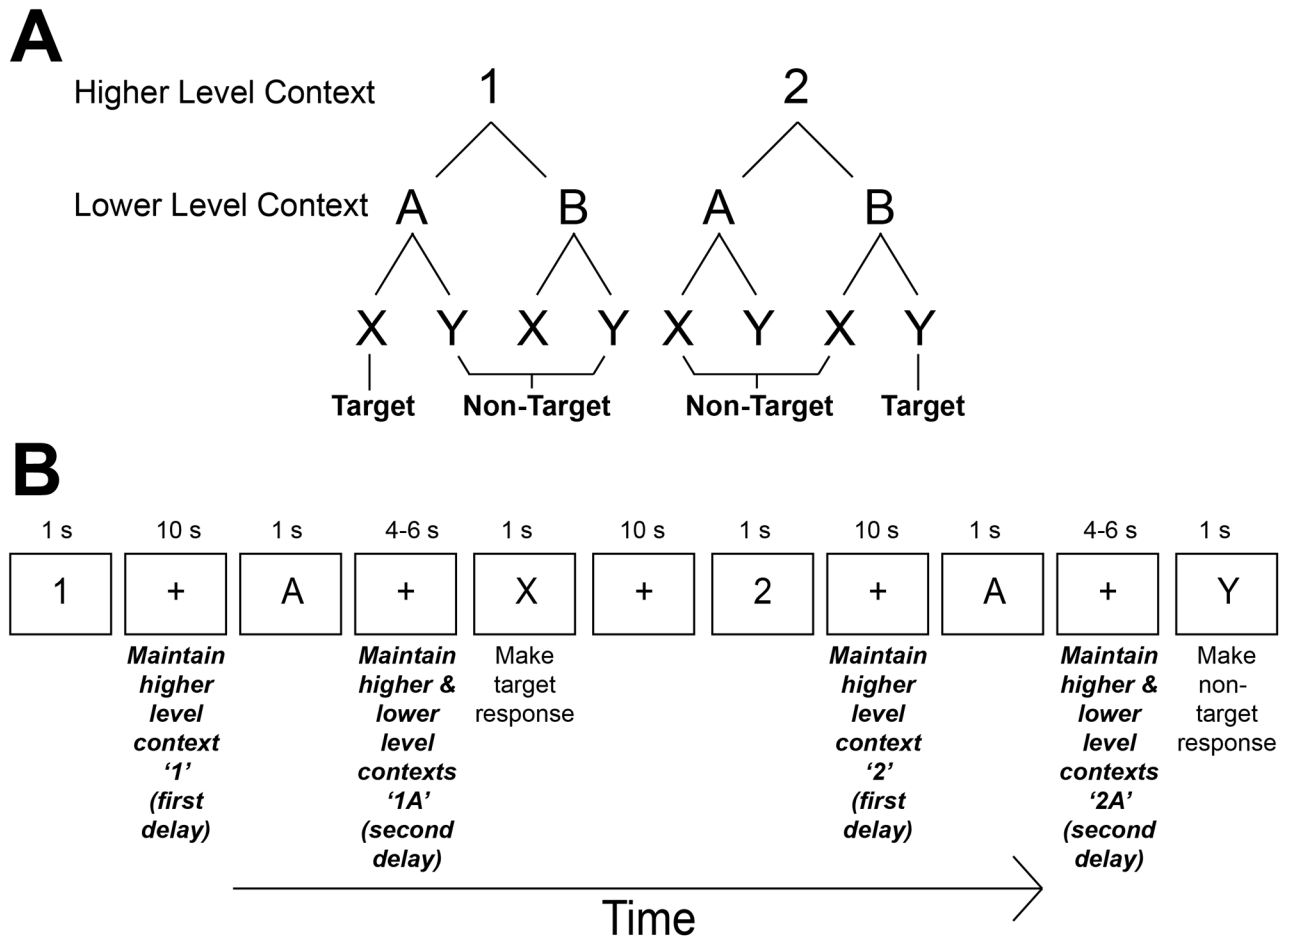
A

Higher Level Context 1 2

Lower Level Context A B A B

X Y X Y X Y X Y

Target Non-Target Non-Target Target

B

1 s 10 s 1 s 4-6 s 1 s 10 s 1 s 10 s 1 s 4-6 s 1 s

1 + A + X + 2 + A + Y

***Maintain higher level context '1' (first delay)***

***Maintain higher & lower level contexts '1A' (second delay)***

Make target response

***Maintain higher level context '2' (first delay)***

***Maintain higher & lower level contexts '2A' (second delay)***

Make non-target response

Time